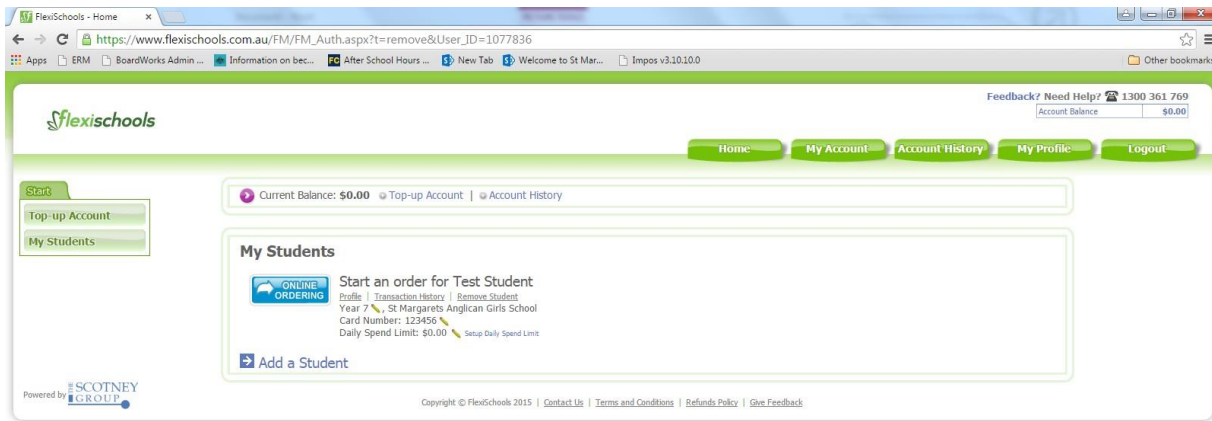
FlexiSchools - Home ×

https://www.flexischools.com.au/FM/FM_Auth.aspx?t=remove&User_ID=1077836

Apps ERM BoardWorks Admin ... Information on bec... After School Hours ... New Tab Welcome to St Mar... Impos v3.10.10.0 Other bookmarks

flexischools

Feedback? Need Help? 1300 361 769
Account Balance $0.00

Home My Account Account History My Profile Logout

Start
Top-up Account
My Students

Current Balance: $0.00 Top-up Account | Account History

My Students

ONLINE ORDERING

Start an order for Test Student
Profile | Transaction History | Remove Student
Year 7, St Margarets Anglican Girls School
Card Number: 123456
Daily Spend Limit: $0.00 Setup Daily Spend Limit

Add a Student

Powered by SCOTNEY GROUP

Copyright © FlexiSchools 2015 | Contact Us | Terms and Conditions | Refunds Policy | Give Feedback